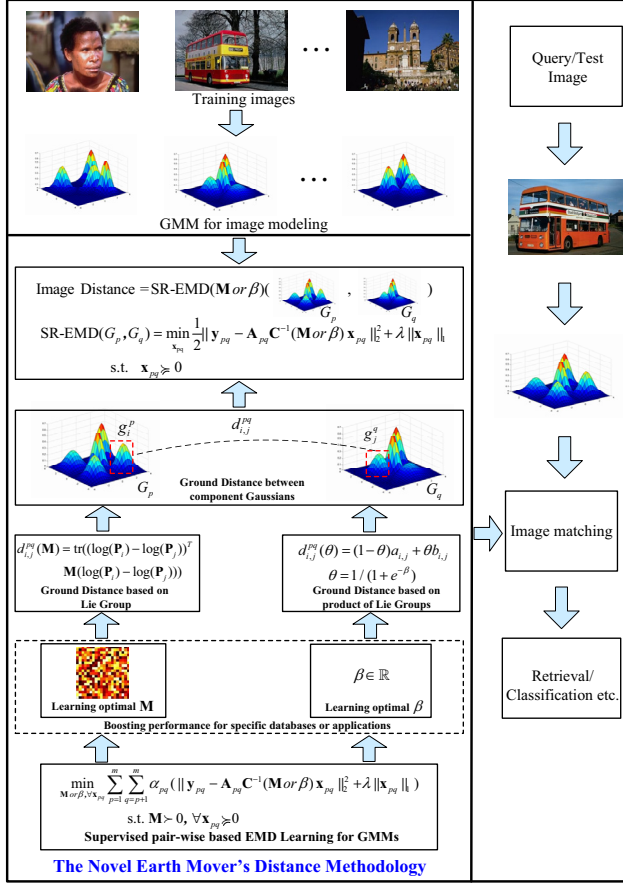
Training images

...

GMM for image modeling

Query/Test Image

Image Distance = SR-EMD($\mathbf{M}$ $or$ $\beta$)( $G_p$ , $G_q$ )

SR-EMD$(G_p, G_q) = \min_{\mathbf{x}_{pq}} \frac{1}{2} \| \mathbf{y}_{pq} - \mathbf{A}_{pq}\mathbf{C}^{-1}(\mathbf{M}\, or\, \beta)\, \mathbf{x}_{pq} \|_2^2 + \lambda \| \mathbf{x}_{pq} \|_1$

s.t. $\mathbf{x}_{pq} \succcurlyeq 0$

$g_i^p$

$d_{i,j}^{pq}$

$g_j^q$

$G_p$

$G_q$

Ground Distance between component Gaussians

$d_{i,j}^{pq}(\mathbf{M}) = \text{tr}((\log(\mathbf{P}_i) - \log(\mathbf{P}_j))^T$
$\mathbf{M}(\log(\mathbf{P}_i) - \log(\mathbf{P}_j)))$

Ground Distance based on Lie Group

$d_{i,j}^{pq}(\theta) = (1-\theta)a_{i,j} + \theta b_{i,j}$

$\theta = 1/(1+e^{-\beta})$

Ground Distance based on product of Lie Groups

Image matching

Learning optimal $\mathbf{M}$

$\beta \in \mathbb{R}$

Learning optimal $\beta$

Boosting performance for specific databases or applications

Retrieval/ Classification etc.

$\min_{\mathbf{M}\, or\, \beta, \forall \mathbf{x}_{pq}} \sum_{p=1}^{m} \sum_{q=p+1}^{m} \alpha_{pq} ( \| \mathbf{y}_{pq} - \mathbf{A}_{pq}\mathbf{C}^{-1}(\mathbf{M}\, or\, \beta)\, \mathbf{x}_{pq} \|_2^2 + \lambda \| \mathbf{x}_{pq} \|_1 )$

s.t. $\mathbf{M} \succ 0$, $\forall \mathbf{x}_{pq} \succcurlyeq 0$

Supervised pair-wise based EMD Learning for GMMs

The Novel Earth Mover's Distance Methodology